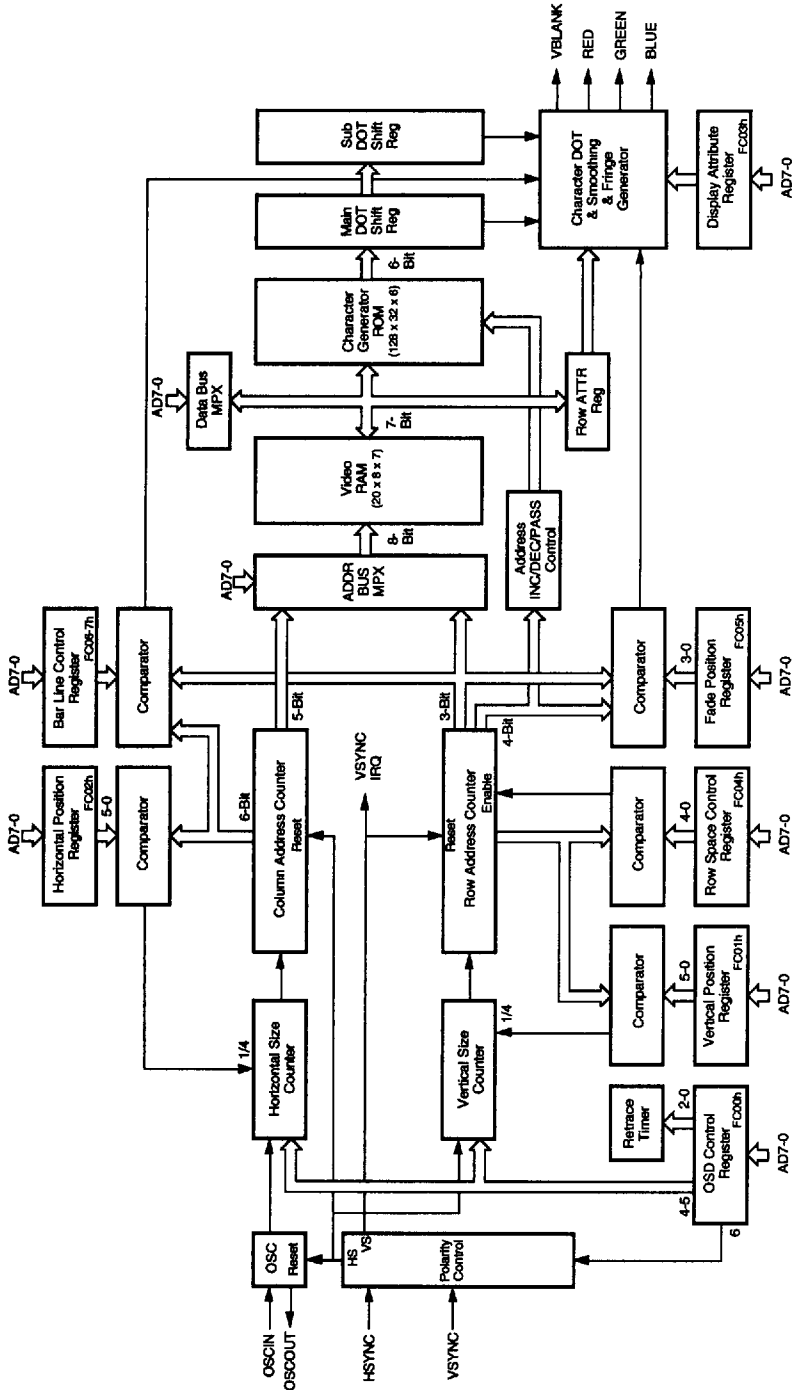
OSCIN
OSCOUT
HSYNC
VSYNC
OSC
Reset
HS
VS
Polarity Control
Horizontal Size Counter
1/4
Vertical Size Counter
1/4
Retrace Timer
2-0
OSD Control Register FC00h
AD7-0
4-5
6
Horizontal Position Register FC02h
AD7-0
5-0
Comparator
Column Address Counter
Reset
6-Bit
5-Bit
VSYNC IRQ
Reset
Row Address Counter
Enable
3-Bit
4-Bit
Comparator
5-0
Vertical Position Register FC01h
AD7-0
Comparator
4-0
Row Space Control Register FC04h
AD7-0
Bar Line Control Register FC06-7h
AD7-0
Comparator
Comparator
3-0
Fade Position Register FC05h
AD7-0
AD7-0
ADDR BUS MPX
8-Bit
Address INC/DEC/PASS Control
Video RAM (20 x 8 x 7)
7-Bit
AD7-0
Data Bus MPX
Character Generator ROM (128 x 32 x 6)
6-Bit
Row ATTR Reg
Main DOT Shift Reg
Sub DOT Shift Reg
Character DOT & Smoothing & Fringe Generator
Display Attribute Register FC03h
AD7-0
VBLANK
RED
GREEN
BLUE